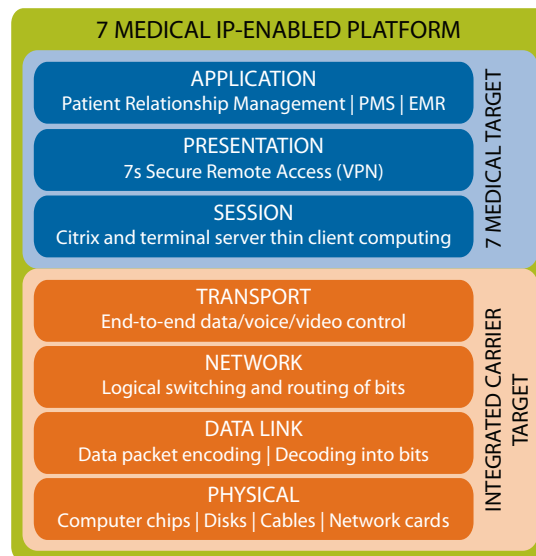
7 MEDICAL IP-ENABLED PLATFORM

APPLICATION
Patient Relationship Management | PMS | EMR

PRESENTATION
7s Secure Remote Access (VPN)

SESSION
Citrix and terminal server thin client computing

7 MEDICAL TARGET

TRANSPORT
End-to-end data/voice/video control

NETWORK
Logical switching and routing of bits

DATA LINK
Data packet encoding | Decoding into bits

PHYSICAL
Computer chips | Disks | Cables | Network cards

INTEGRATED CARRIER TARGET